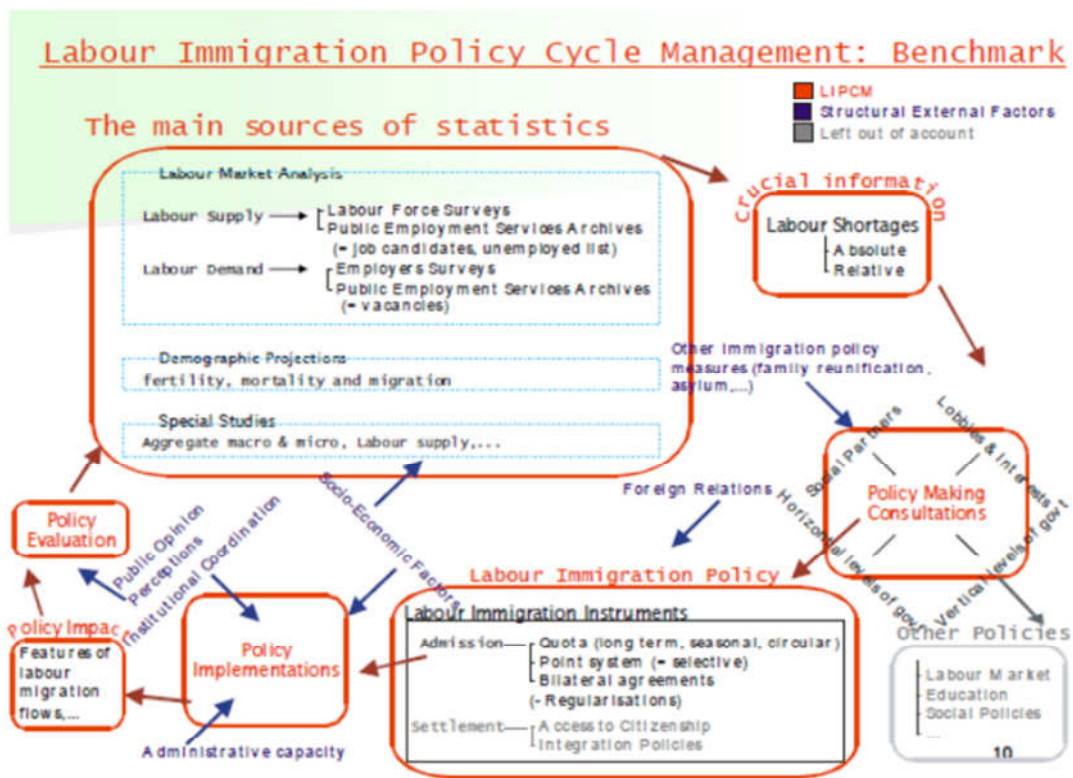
Labour Immigration Policy Cycle Management: Benchmark

LIPCM
Structural External Factors
Left out of account

The main sources of statistics

Labour Market Analysis

Labour Supply → Labour Force Surveys
Public Employment Services Archives
(= job candidates, unemployed list)

Labour Demand → Employers Surveys
Public Employment Services Archives
(= vacancies)

Demographic Projections
fertility, mortality and migration

Special Studies
Aggregate macro & micro, Labour supply,...

Crucial information

Labour Shortages
Absolute
Relative

Other immigration policy measures (family reunification, asylum,...)

Social Partners
Lobbies & interests
Policy Making Consultations
Horizontal levels of govt
Vertical levels of govt

Foreign Relations

Socio-Economic Factors

Policy Evaluation

Public Opinion Perceptions

Institutional Coordination

Labour Immigration Policy

Labour Immigration Instruments

Admission — Quota (long term, seasonal, circular)
Point system (= selective)
Bilateral agreements
(- Regularisations)

Settlement — Access to Citizenship
Integration Policies

Policy Implementations

Policy Impact

Features of labour migration flows,...

Administrative capacity

Other Policies
Labour Market
Education
Social Policies
...

10